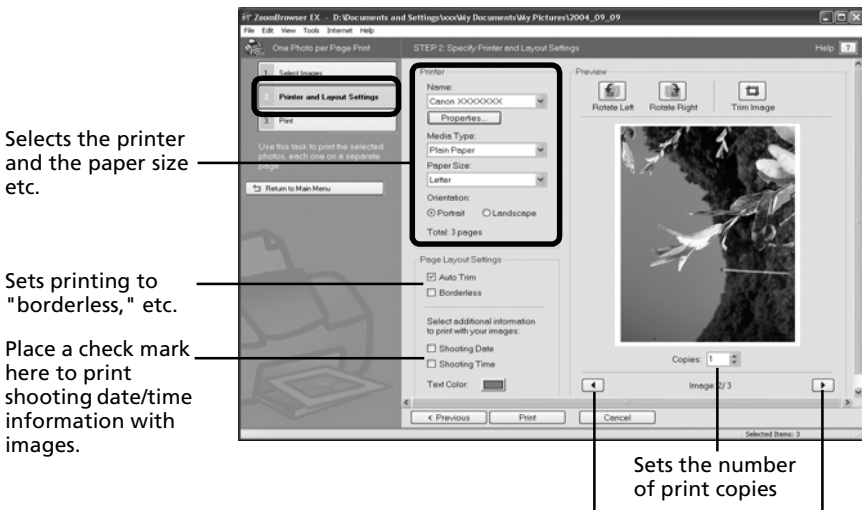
ZoomBrowser EX - D:\Documents and Settings\xxx\My Documents\My Pictures\2004_09_09

File Edit View Tools Internet Help

One Photo per Page Print

STEP 2: Specify Printer and Layout Settings

Help

1 Select Images

2 Printer and Layout Settings

3 Print

Use this task to print the selected photos, each one on a separate page.

Return to Main Menu

Printer

Name:

Canon XXXXXXX

Properties...

Media Type:

Plain Paper

Paper Size:

Letter

Orientation:

Portrait Landscape

Total: 3 pages

Page Layout Settings

Auto Trim

Borderless

Select additional information to print with your images:

Shooting Date

Shooting Time

Text Color:

Preview

Rotate Left Rotate Right Trim Image

Copies: 1

Image 2/3

< Previous Print Cancel

Selected Items: 3

Selects the printer and the paper size etc.

Sets printing to "borderless," etc.

Place a check mark here to print shooting date/time information with images.

Sets the number of print copies